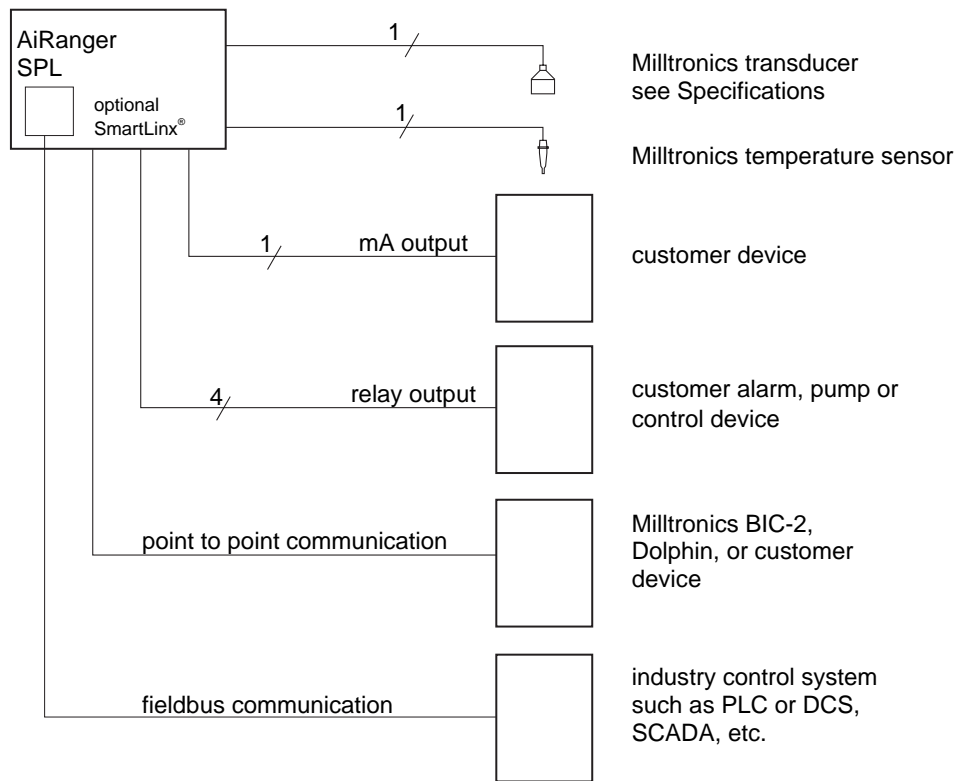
AiRanger SPL

optional SmartLinx®

1

Milltronics transducer see Specifications

1

Milltronics temperature sensor

1

mA output

customer device

4

relay output

customer alarm, pump or control device

point to point communication

Milltronics BIC-2, Dolphin, or customer device

fieldbus communication

industry control system such as PLC or DCS, SCADA, etc.